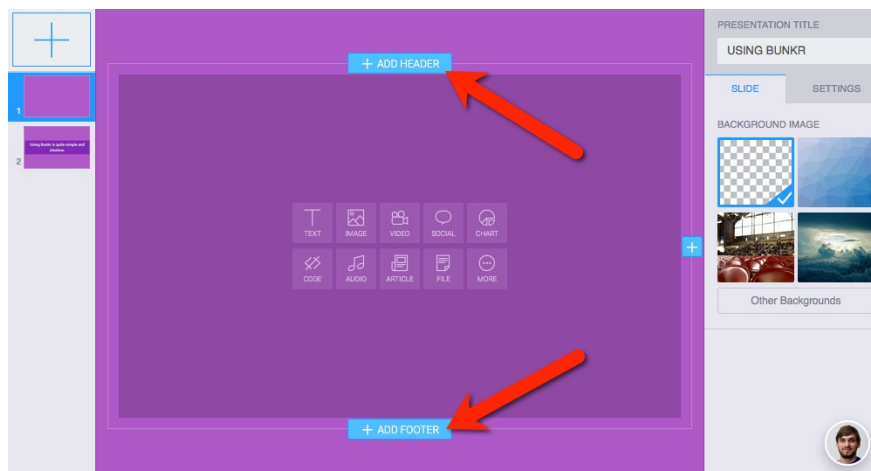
+ ADD HEADER

1

2
Using Bunkr is quite simple and intuitive.

TEXT
IMAGE
VIDEO
SOCIAL
CHART
CODE
AUDIO
ARTICLE
FILE
MORE

+

+ ADD FOOTER

PRESENTATION TITLE
USING BUNKR
SLIDE
SETTINGS
BACKGROUND IMAGE
Other Backgrounds